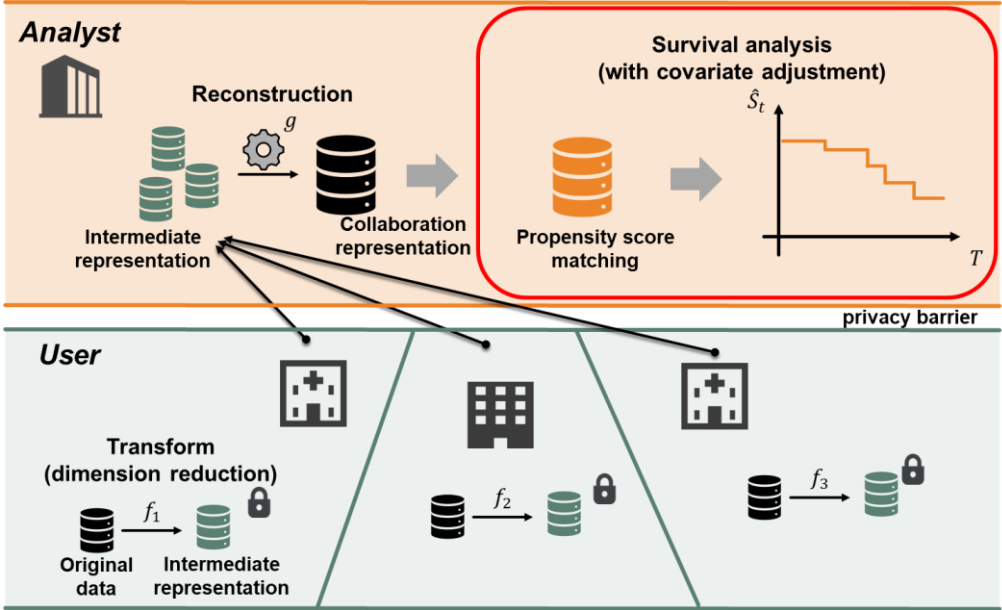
Analyst

Reconstruction

$g$

Intermediate representation

Collaboration representation

Survival analysis (with covariate adjustment)

$\hat{S}_t$

Propensity score matching

$T$

privacy barrier

User

Transform (dimension reduction)

$f_1$

Original data

Intermediate representation

$f_2$

$f_3$